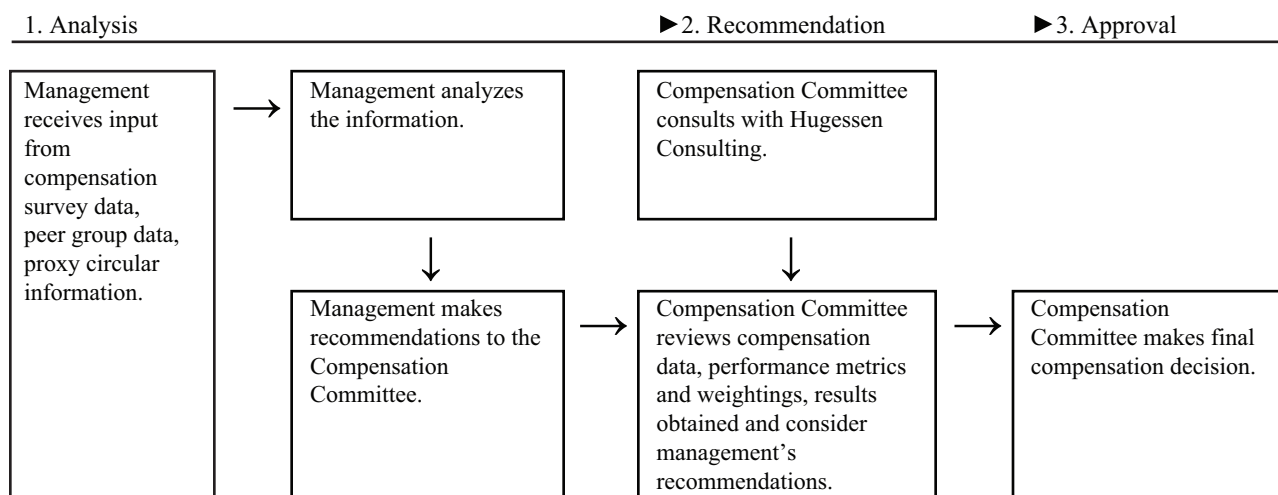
1. Analysis

►2. Recommendation

►3. Approval

Management receives input from compensation survey data, peer group data, proxy circular information.

Management analyzes the information.

Compensation Committee consults with Hugessen Consulting.

Management makes recommendations to the Compensation Committee.

Compensation Committee reviews compensation data, performance metrics and weightings, results obtained and consider management's recommendations.

Compensation Committee makes final compensation decision.